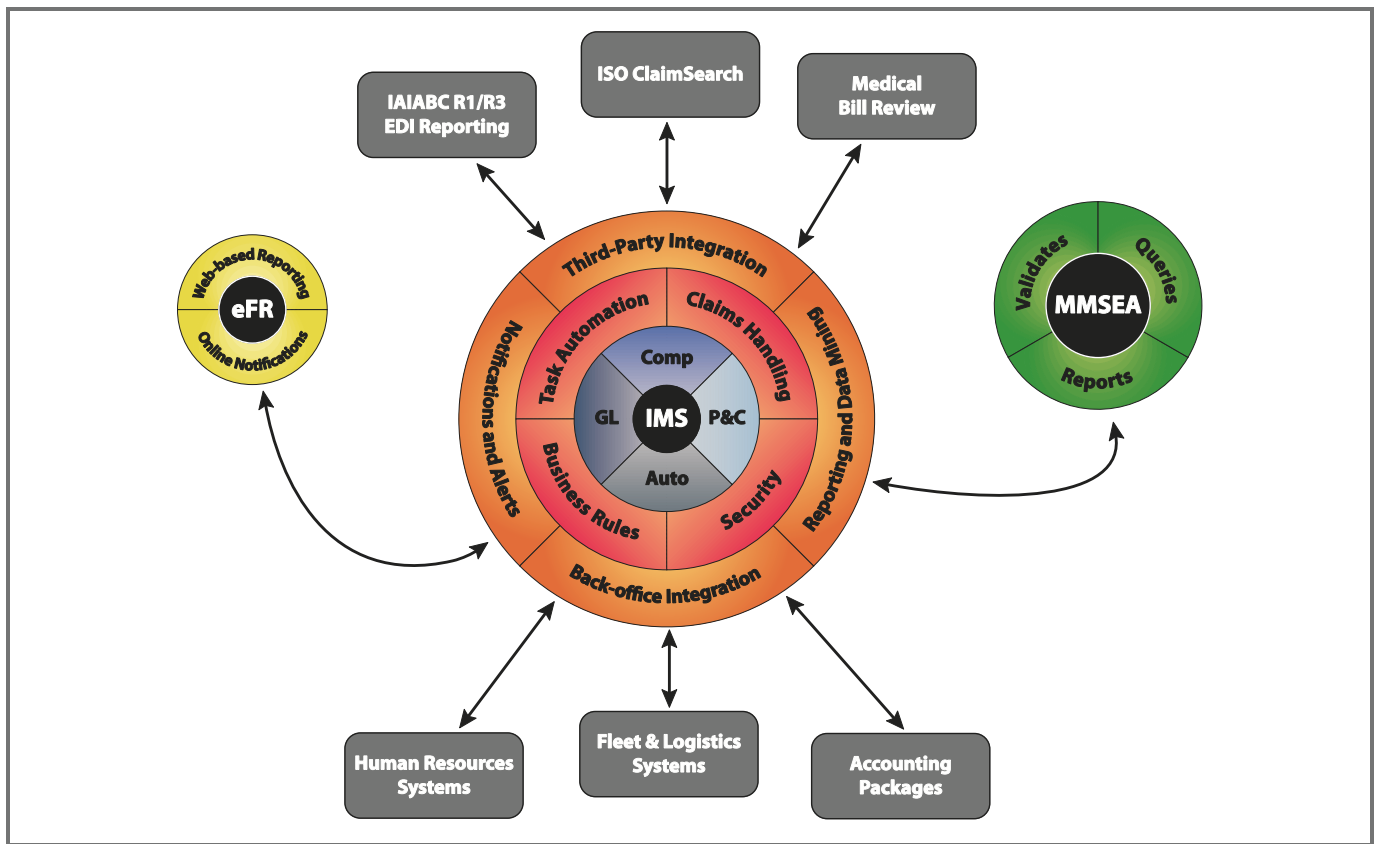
ISO ClaimSearch

IAIABC R1/R3 EDI Reporting

Medical Bill Review

Web-based Reporting

eFR

Online Notifications

Third-Party Integration

Task Automation

Claims Handling

Comp

GL

IMS

P&C

Auto

Business Rules

Security

Notifications and Alerts

Reporting and Data Mining

Back-office Integration

Validates

Queries

MMSEA

Reports

Human Resources Systems

Fleet & Logistics Systems

Accounting Packages